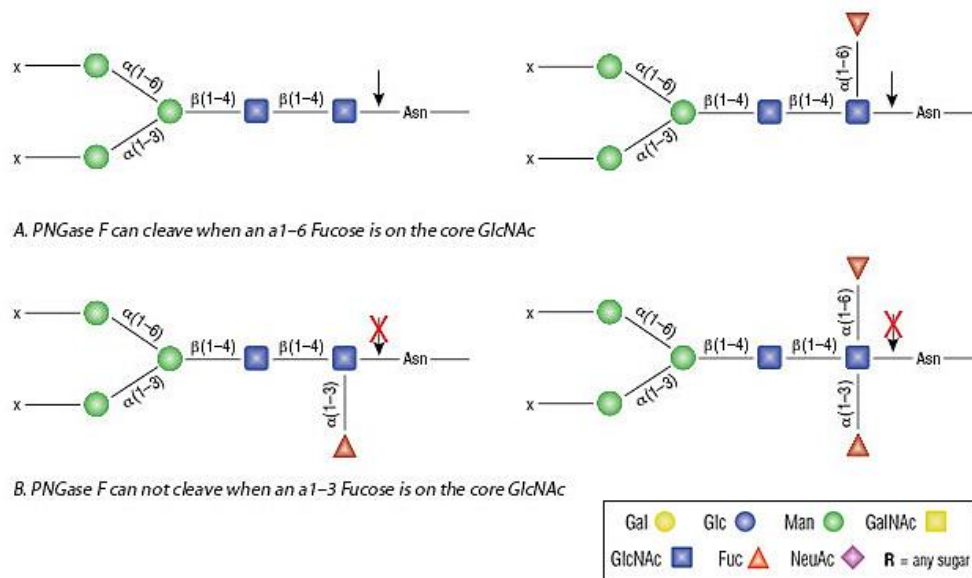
x
x
α(1–6)
α(1–3)
β(1–4)
β(1–4)
Asn

x
x
α(1–6)
α(1–3)
β(1–4)
β(1–4)
α(1–6)
Asn

A. PNGase F can cleave when an a1–6 Fucose is on the core GlcNAc

x
x
α(1–6)
α(1–3)
β(1–4)
β(1–4)
α(1–3)
Asn

x
x
α(1–6)
α(1–3)
β(1–4)
β(1–4)
α(1–6)
α(1–3)
Asn

B. PNGase F can not cleave when an a1–3 Fucose is on the core GlcNAc

Gal Glc Man GalNAc
GlcNAc Fuc NeuAc **R** = any sugar